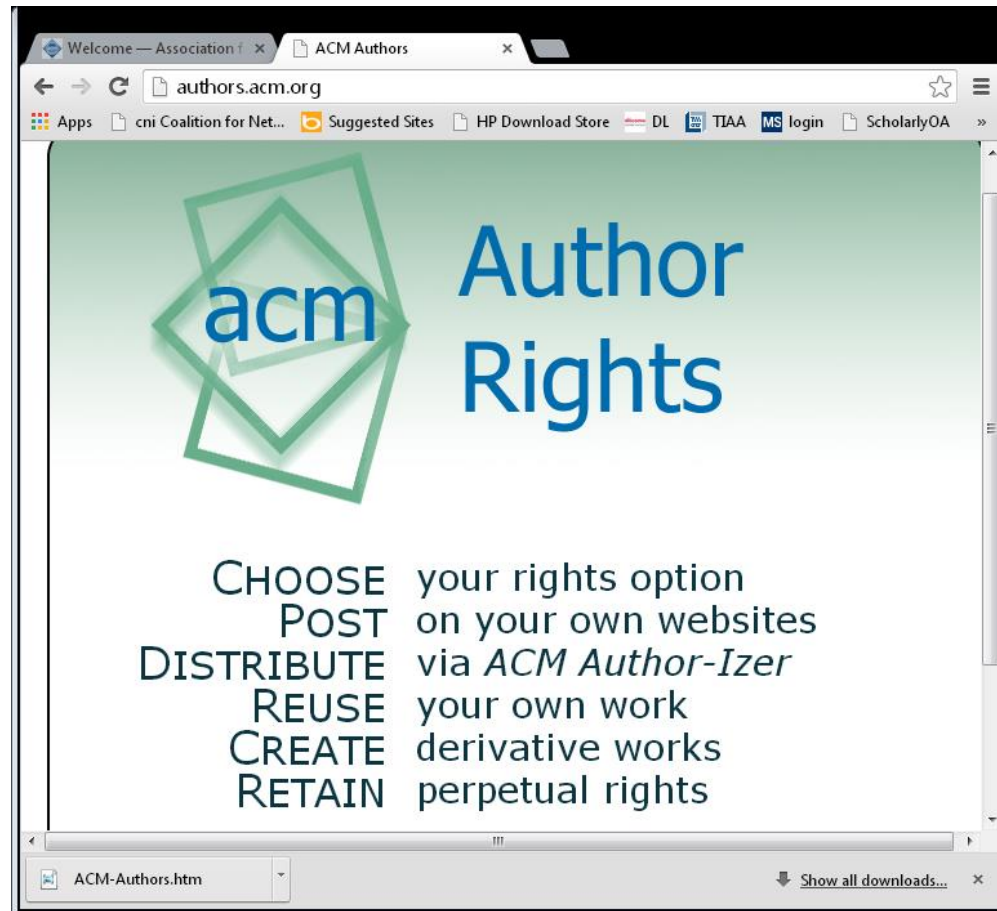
Welcome — Association f ×
ACM Authors ×

authors.acm.org

Apps cni Coalition for Net... Suggested Sites HP Download Store DL TIAA MS login ScholarlyOA »

acm

Author Rights

CHOOSE your rights option
POST on your own websites
DISTRIBUTE via *ACM Author-Izer*
REUSE your own work
CREATE derivative works
RETAIN perpetual rights

ACM-Authors.htm

Show all downloads... ×